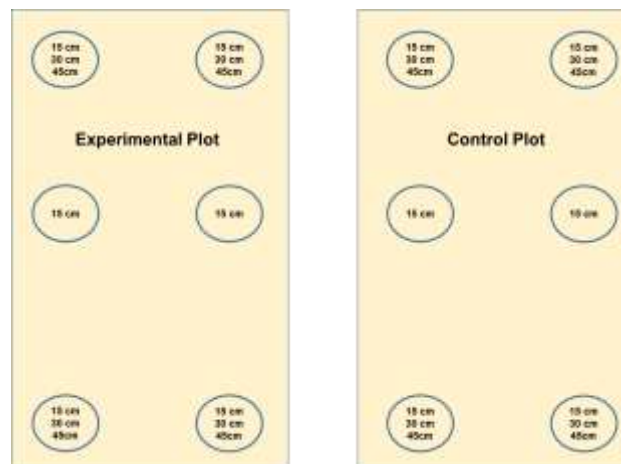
15 cm
30 cm
45cm

15 cm
30 cm
45cm

Experimental Plot

15 cm

15 cm

15 cm
30 cm
45cm

15 cm
30 cm
45cm

15 cm
30 cm
45cm

15 cm
30 cm
45cm

Control Plot

15 cm

15 cm

15 cm
30 cm
45cm

15 cm
30 cm
45cm